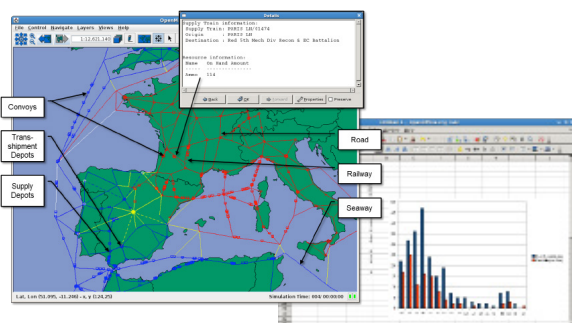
File Control Navigate Layers Views Help
1:12,621,149
OpenM
Details
Supply Train information:
Supply Train : PARIS LN/01474
Origin : PARIS LN
Destination : Rad 0th Mech Div Recon & HC Battalion

Resource information:
Name On Hand Amount
Ammo 114
Back OK Compare Properties Preserve
Convoys
Trans-shipment Depots
Supply Depots
Road
Railway
Seaway
Lat, Lon (51.095, -31.206) - x, y (124,25)
Simulation Time: 004/ 00:00:00